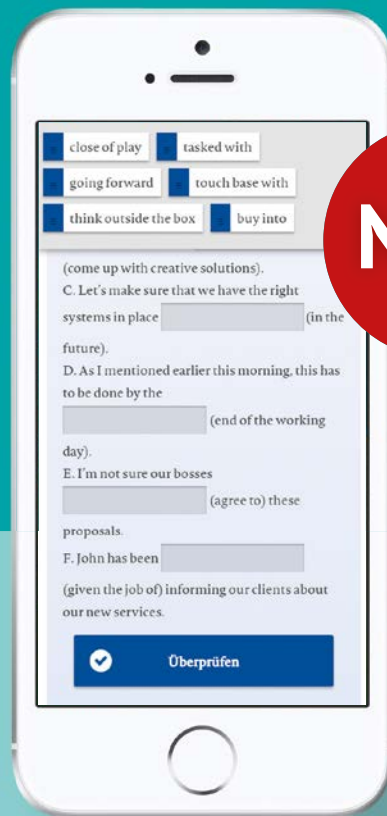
close of play
tasked with
going forward
touch base with
think outside the box
buy into

N

(come up with creative solutions).
C. Let's make sure that we have the right systems in place (in the future).
D. As I mentioned earlier this morning, this has to be done by the (end of the working day).
E. I'm not sure our bosses (agree to) these proposals.
F. John has been (given the job of) informing our clients about our new services.

Überprüfen